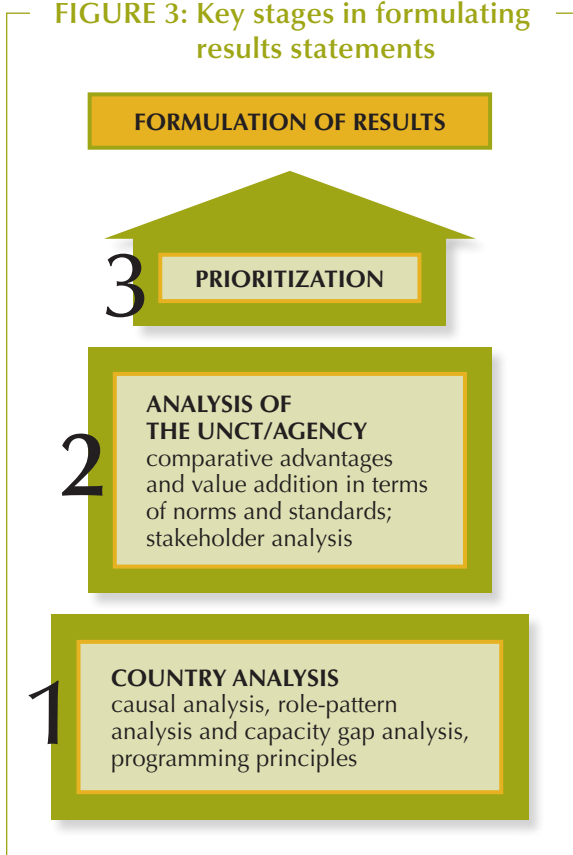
FIGURE 3: Key stages in formulating results statements

FORMULATION OF RESULTS

3 PRIORITIZATION

2 ANALYSIS OF THE UNCT/AGENCY
comparative advantages and value addition in terms of norms and standards; stakeholder analysis

1 COUNTRY ANALYSIS
causal analysis, role-pattern analysis and capacity gap analysis, programming principles